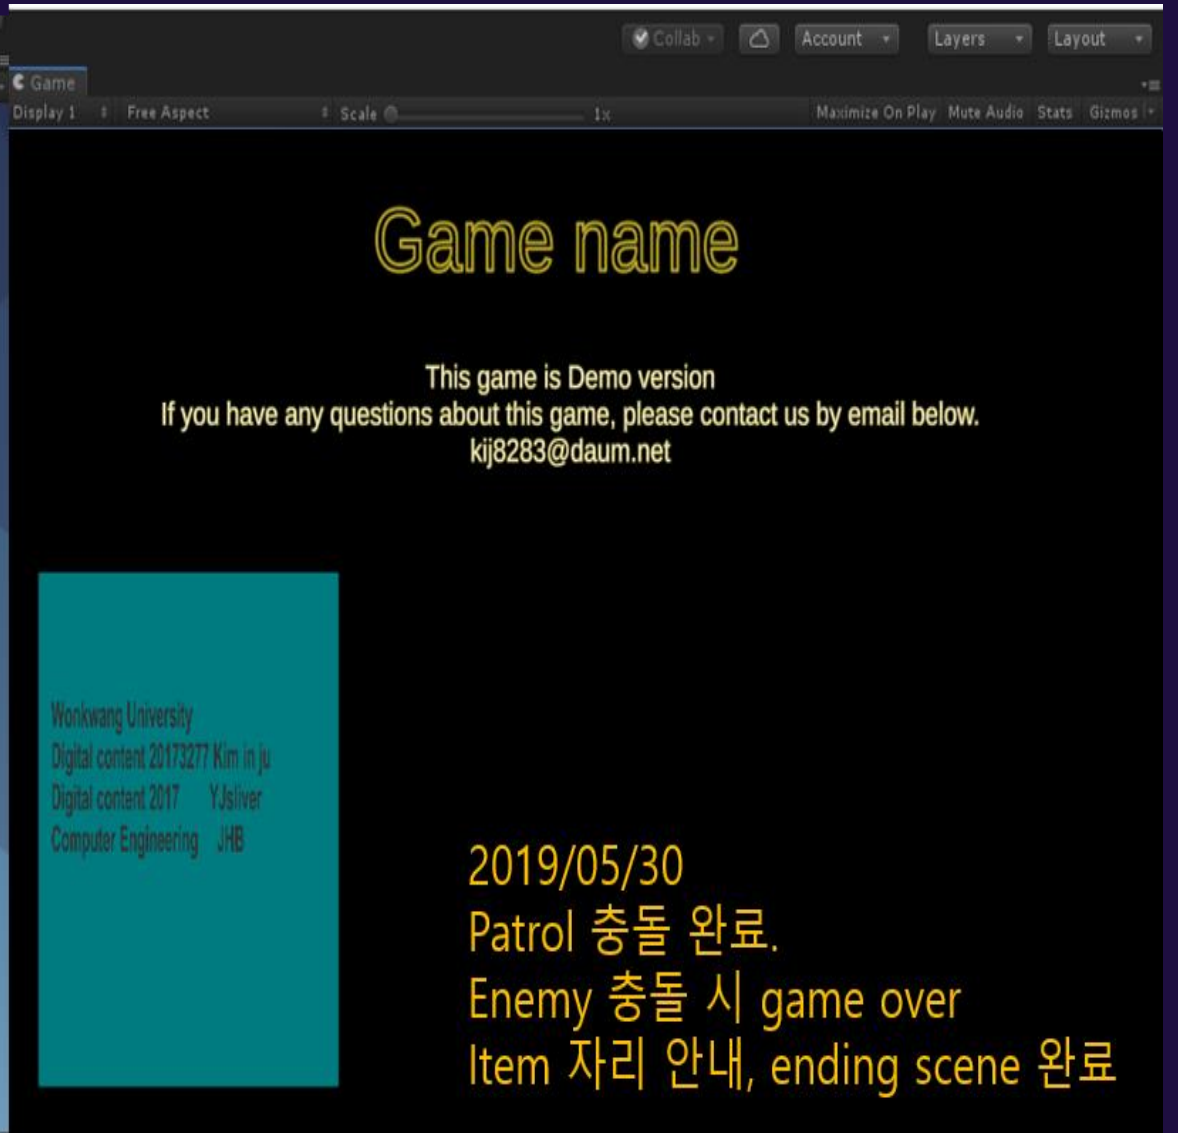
Collab
Account
Layers
Layout
Game
Display 1
Free Aspect
Scale
1x
Maximize On Play
Mute Audio
Stats
Gizmos

Game name

This game is Demo version
If you have any questions about this game, please contact us by email below.
kij8283@daum.net

Wonkwang University
Digital content 20173277 Kim in ju
Digital content 2017 YJsliver
Computer Engineering JHB

2019/05/30
Patrol 충돌 완료.
Enemy 충돌 시 game over
Item 자리 안내, ending scene 완료